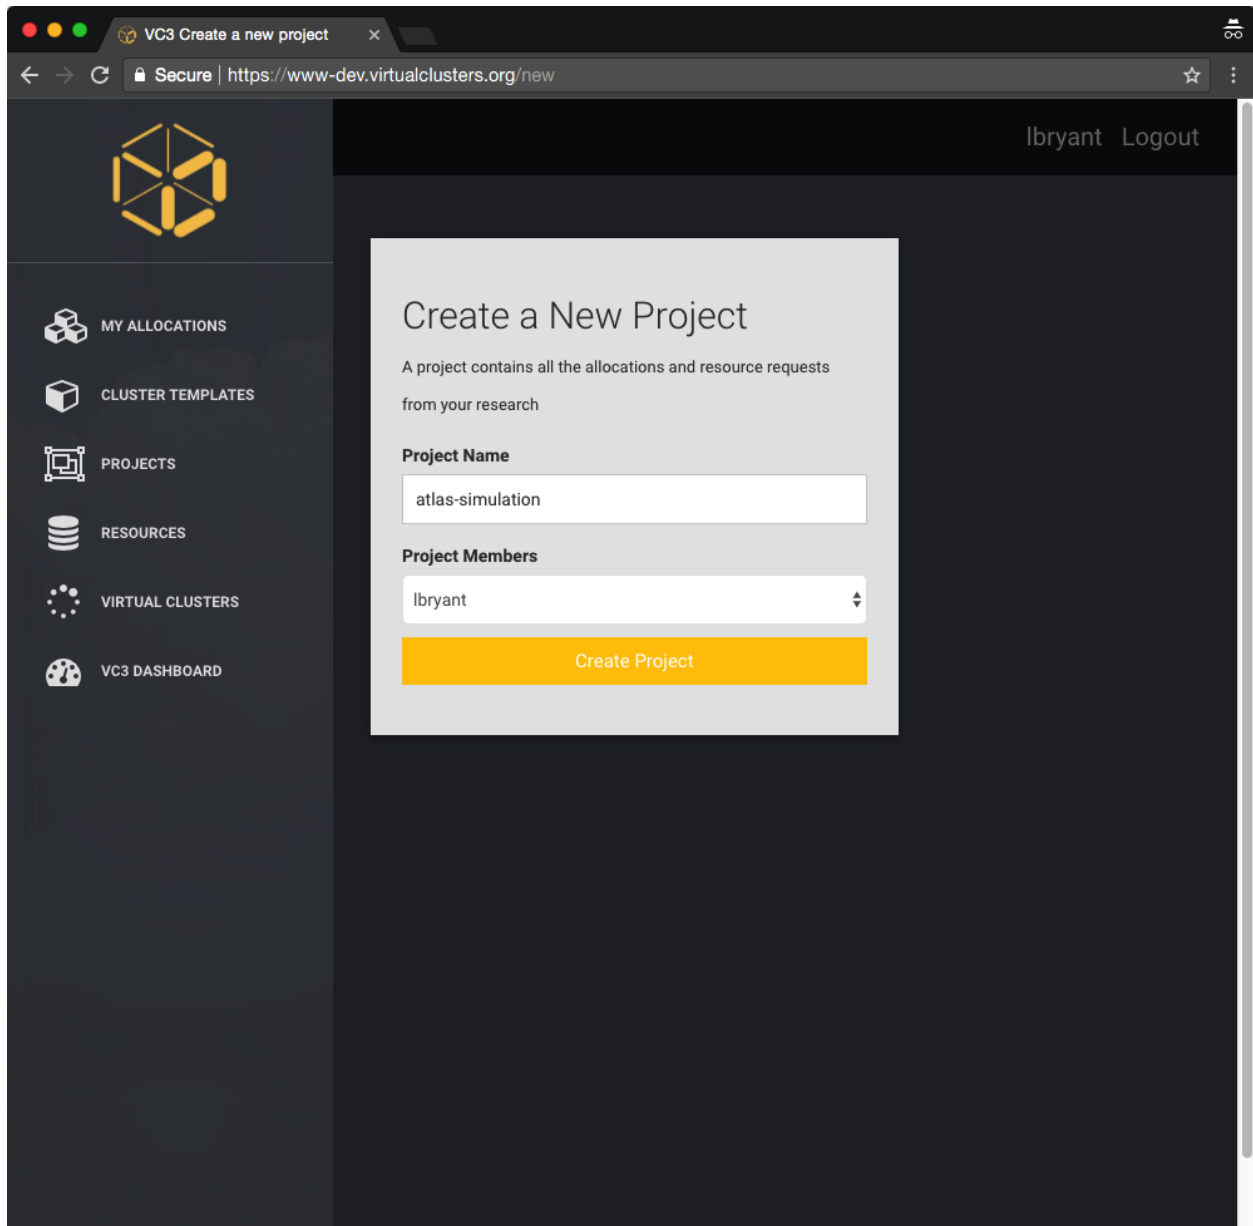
VC3 Create a new project ×

Secure | https://www-dev.virtualclusters.org/new

lbryant Logout

MY ALLOCATIONS

CLUSTER TEMPLATES

PROJECTS

RESOURCES

VIRTUAL CLUSTERS

VC3 DASHBOARD

Create a New Project

A project contains all the allocations and resource requests from your research

Project Name

atlas-simulation

Project Members

lbryant

Create Project